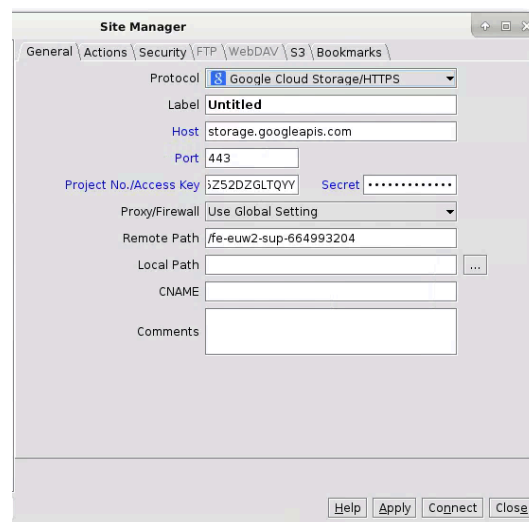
Site Manager

General | Actions | Security | FTP | WebDAV | S3 | Bookmarks

Protocol Google Cloud Storage/HTTPS

Label Untitled

Host storage.googleapis.com

Port 443

Project No./Access Key 5Z52DZGLTQYY Secret ••••••••••••••

Proxy/Firewall Use Global Setting

Remote Path /fe-euw2-sup-664993204

Local Path ...

CNAME

Comments

Help Apply Connect Close